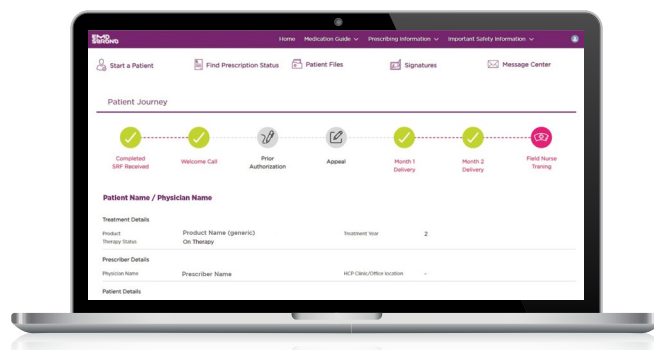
EMD SERONO

Home Medication Guide Prescribing Information Important Safety Information

Start a Patient Find Prescription Status Patient Files Signatures Message Center

Patient Journey

Completed SRF Received

Welcome Call

Prior Authorization

Appeal

Month 1 Delivery

Month 2 Delivery

Field Nurse Traning

Patient Name / Physician Name

Treatment Details

Product Product Name (generic)

Therapy Status On Therapy

Treatment Year 2

Prescriber Details

Physician Name Prescriber Name

HCP Clinic/Office location -

Patient Details